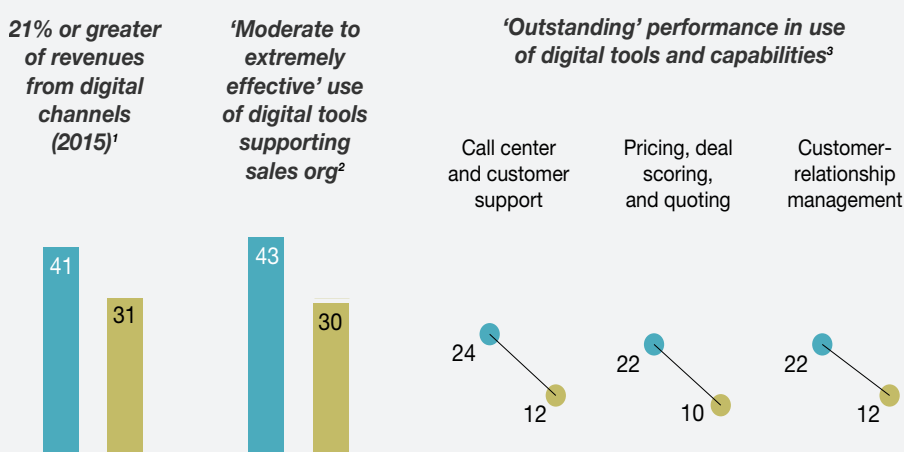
21% or greater of revenues from digital channels (2015)$^1$

‘Moderate to extremely effective’ use of digital tools supporting sales org$^2$

‘Outstanding’ performance in use of digital tools and capabilities$^3$

41

31

43

30

Call center and customer support

24

12

Pricing, deal scoring, and quoting

22

10

Customer-relationship management

22

12